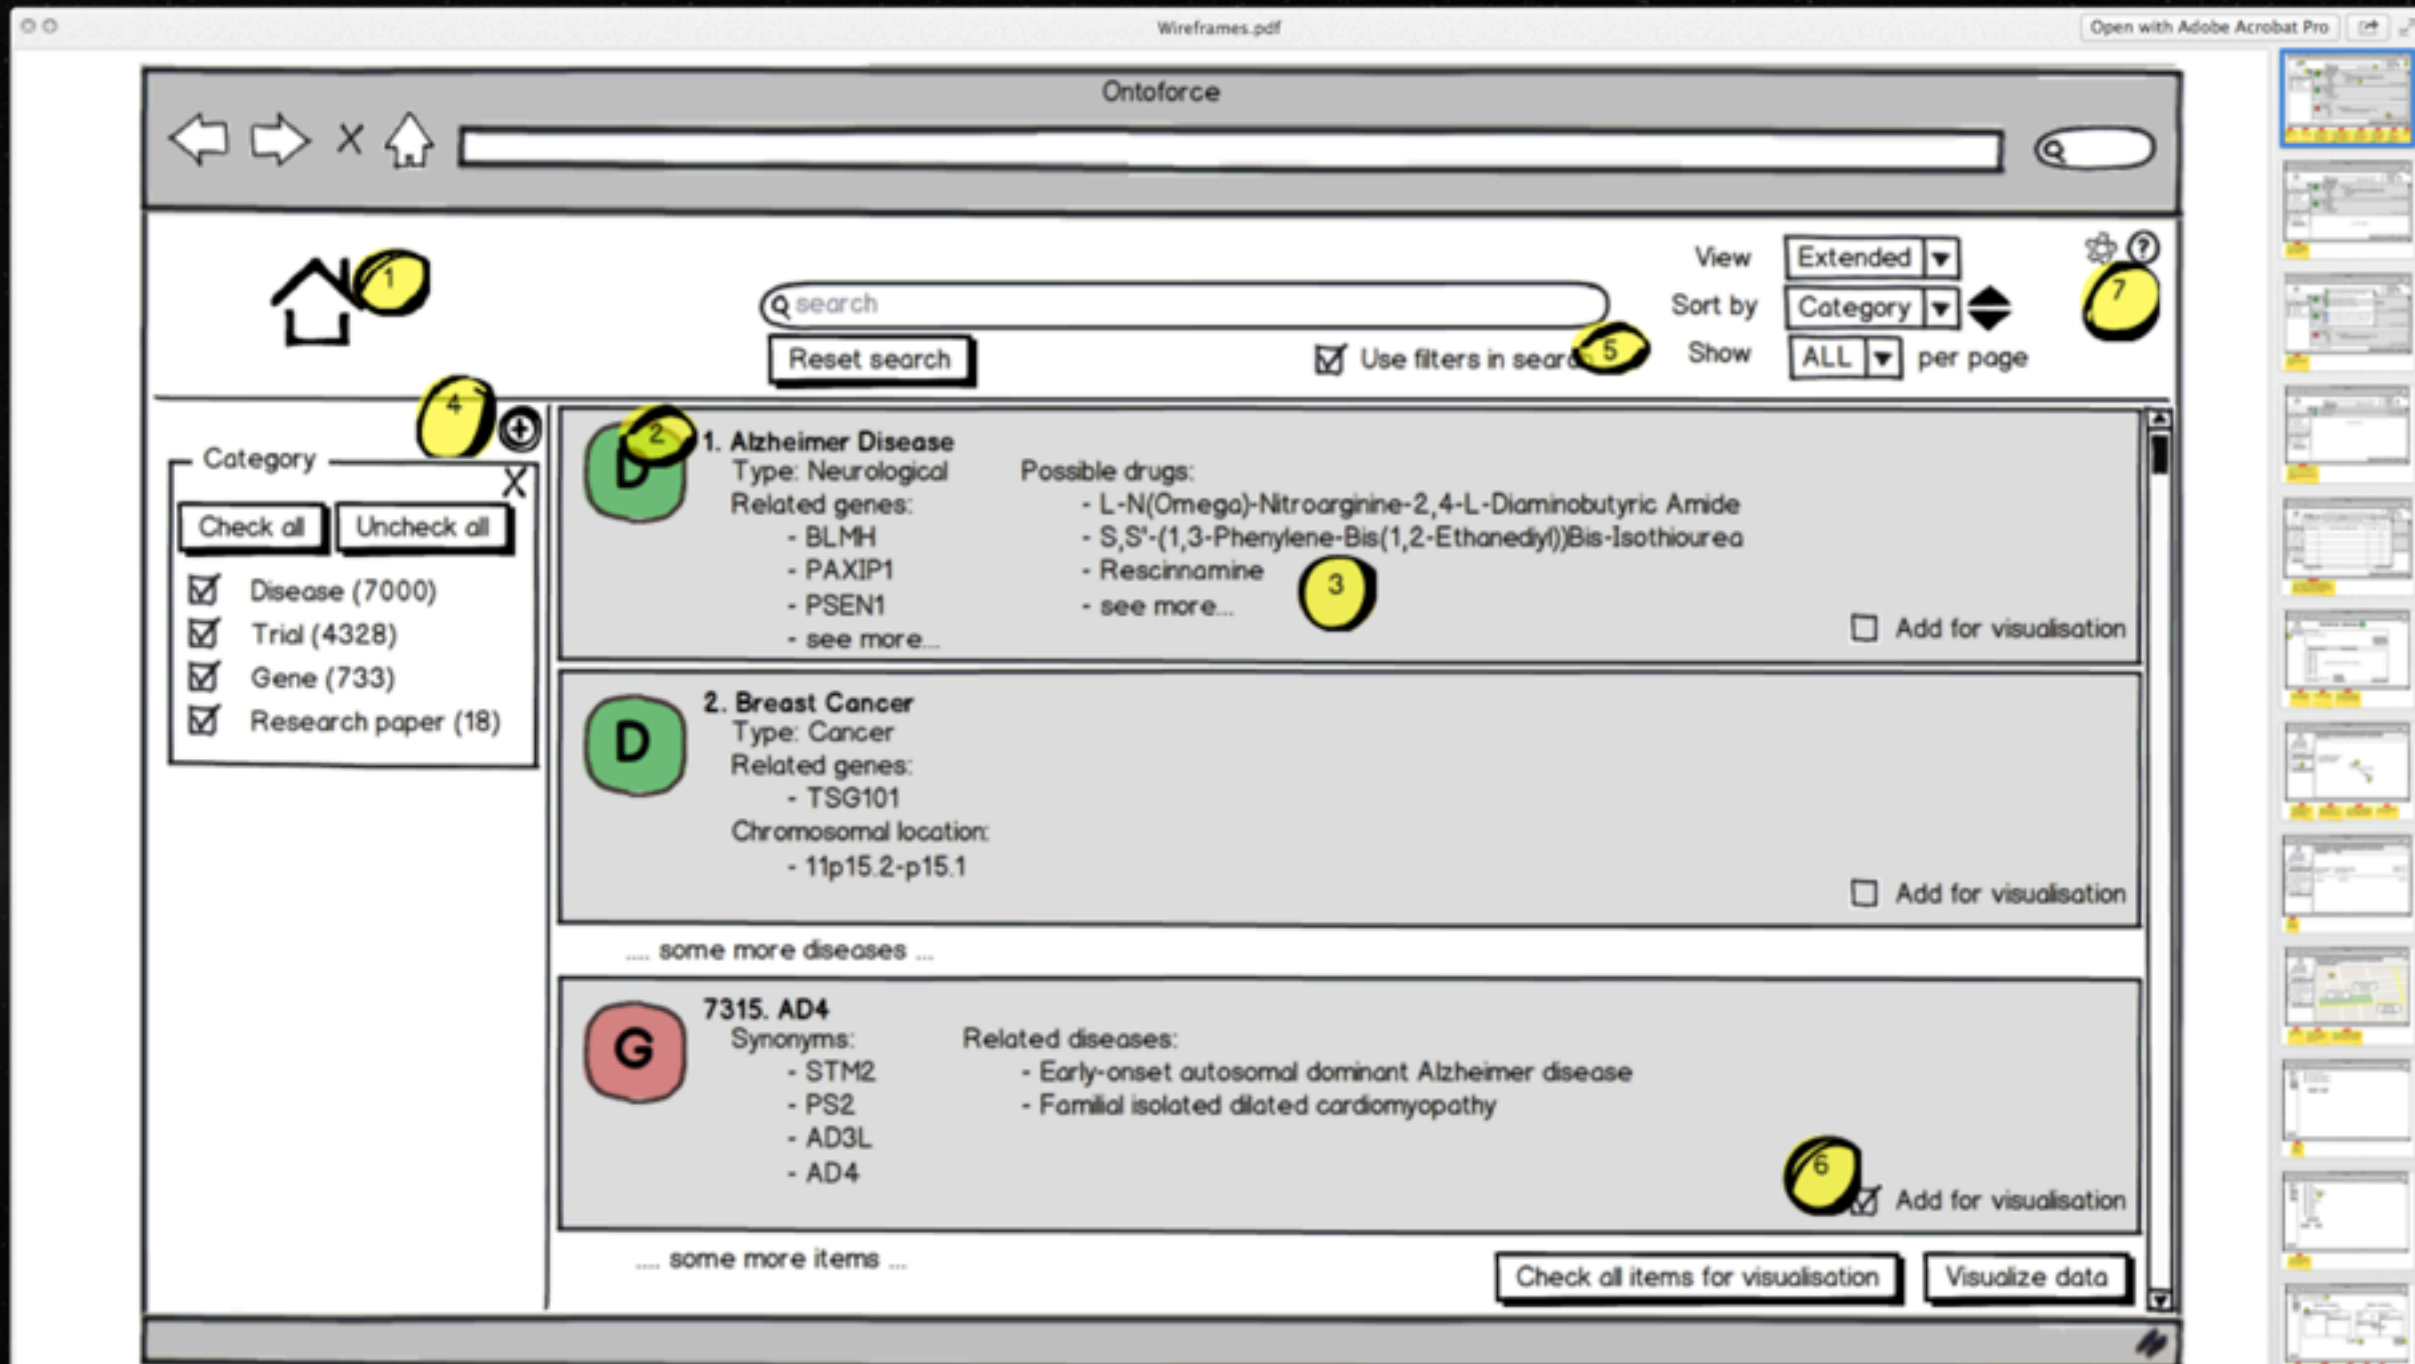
Wireframes.pdf

Open with Adobe Acrobat Pro

Ontoforce

1

search

Reset search

Use filters in sear 5

View Extended

Sort by Category

Show ALL per page

7

4

Category

Check all Uncheck all

Disease (7000)
Trial (4328)
Gene (733)
Research paper (18)

2

D

1. Alzheimer Disease
Type: Neurological
Related genes:
- BLMH
- PAXIP1
- PSEN1
- see more...

Possible drugs:
- L-N(Omega)-Nitroarginine-2,4-L-Diaminobutyric Amide
- S,S'-(1,3-Phenylene-Bis(1,2-Ethanediyl))Bis-Isothiourea
- Rescinnamine
- see more...

3

Add for visualisation

D

2. Breast Cancer
Type: Cancer
Related genes:
- TSG101
Chromosomal location:
- 11p15.2-p15.1

Add for visualisation

.... some more diseases ...

G

7315. AD4
Synonyms:
- STM2
- PS2
- AD3L
- AD4

Related diseases:
- Early-onset autosomal dominant Alzheimer disease
- Familial isolated dilated cardiomyopathy

6

Add for visualisation

.... some more items ...

Check all items for visualisation

Visualize data